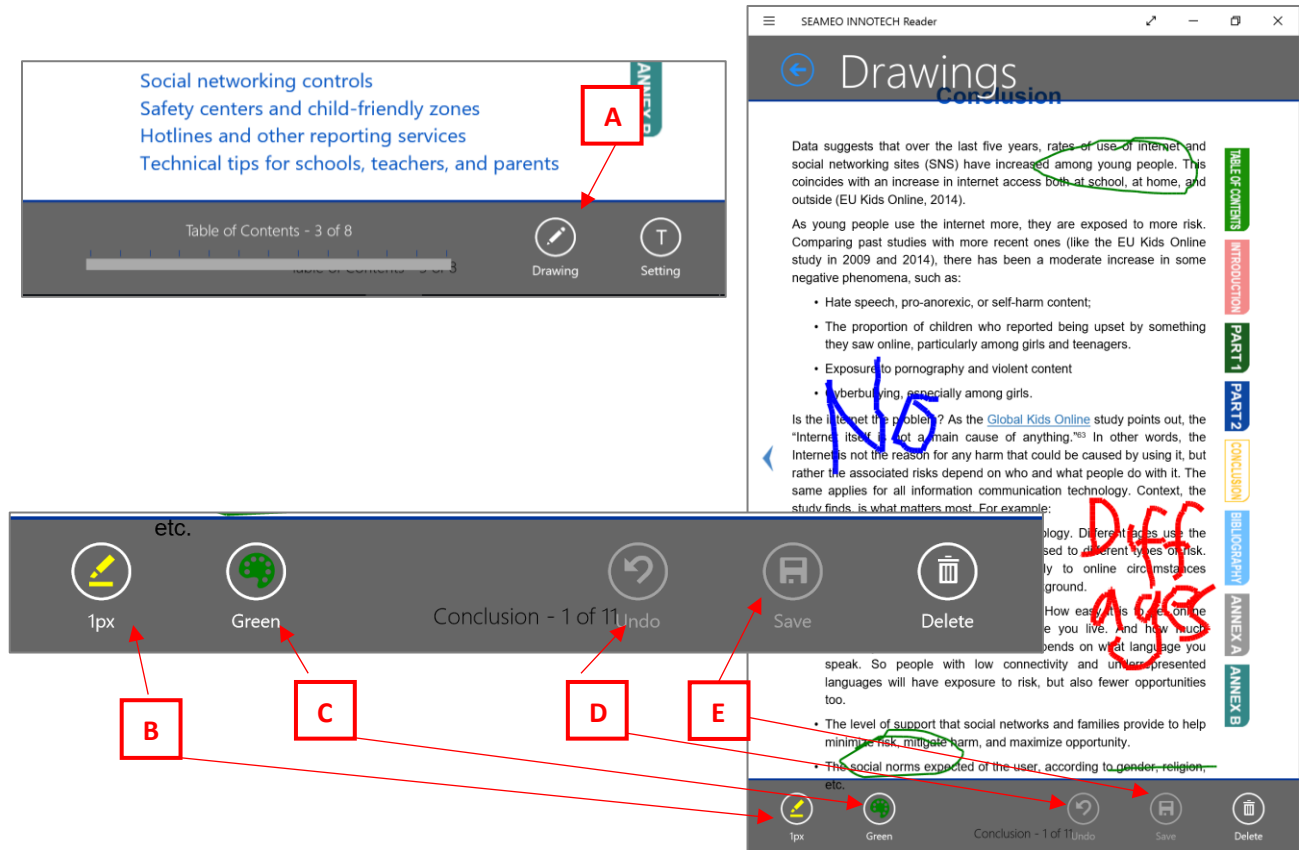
Social networking controls
Safety centers and child-friendly zones
Hotlines and other reporting services
Technical tips for schools, teachers, and parents

ANNEX B

A

Table of Contents - 3 of 8

Drawing

Setting

SEAMEO INNOTECH Reader

Drawings

Conclusion

Data suggests that over the last five years, rates of use of internet and social networking sites (SNS) have increased among young people. This coincides with an increase in internet access both at school, at home, and outside (EU Kids Online, 2014).

As young people use the internet more, they are exposed to more risk. Comparing past studies with more recent ones (like the EU Kids Online study in 2009 and 2014), there has been a moderate increase in some negative phenomena, such as:

• Hate speech, pro-anorexic, or self-harm content;

• The proportion of children who reported being upset by something they saw online, particularly among girls and teenagers.

• Exposure to pornography and violent content

• Cyberbullying, especially among girls.

Is the internet the problem? As the Global Kids Online study points out, the "Internet itself is not a main cause of anything."63 In other words, the Internet is not the reason for any harm that could be caused by using it, but rather the associated risks depend on who and what people do with it. The same applies for all information communication technology. Context, the study finds, is what matters most. For example:

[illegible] ...ology. Different ages use the ...sed to different types of risk. ...ly to online circumstances ...ground.

...How easy it is to get online ...e you live. And how much ...pends on what language you speak. So people with low connectivity and underrepresented languages will have exposure to risk, but also fewer opportunities too.

• The level of support that social networks and families provide to help minimize risk, mitigate harm, and maximize opportunity.

• The social norms expected of the user, according to gender, religion, etc.

NO

DIFF AGES

TABLE OF CONTENTS
INTRODUCTION
PART 1
PART 2
CONCLUSION
BIBLIOGRAPHY
ANNEX A
ANNEX B

etc.

1px

Green

Conclusion - 1 of 11

Undo

Save

Delete

B

C

D

E

1px

Green

Conclusion - 1 of 11

Undo

Save

Delete